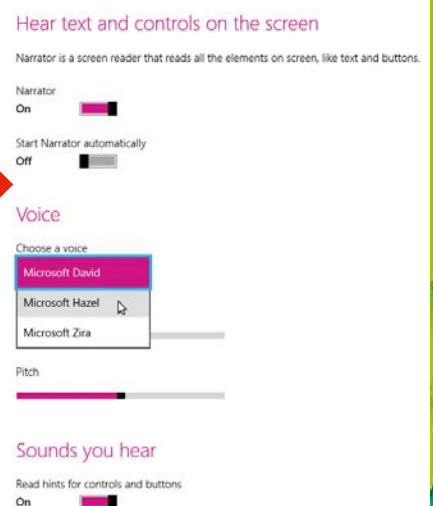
Hear text and controls on the screen

Narrator is a screen reader that reads all the elements on screen, like text and buttons.

Narrator
On

Start Narrator automatically
Off

Voice

Choose a voice

Microsoft David

Microsoft Hazel

Microsoft Zira

Pitch

Sounds you hear

Read hints for controls and buttons
On